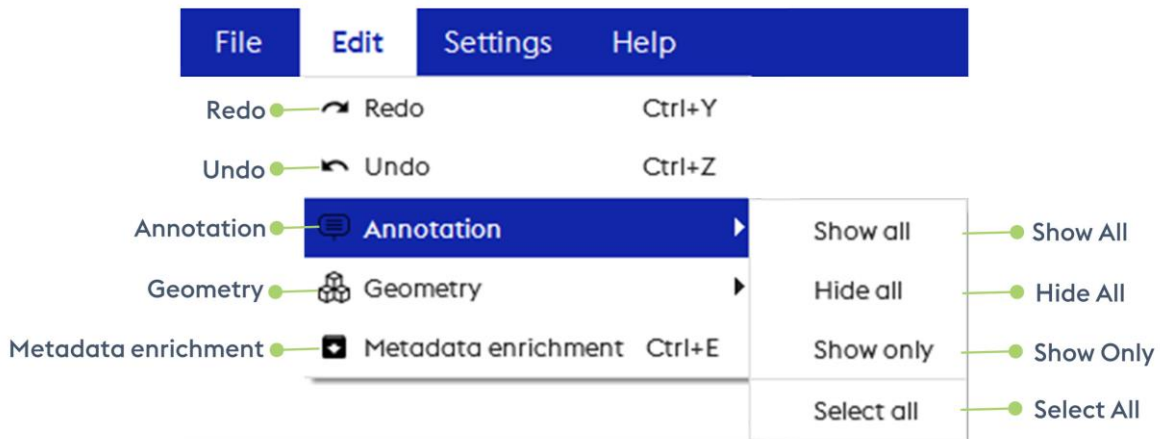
File Edit Settings Help

Redo — Redo Ctrl+Y

Undo — Undo Ctrl+Z

Annotation — Annotation

Geometry — Geometry

Metadata enrichment — Metadata enrichment Ctrl+E

Show all — Show All

Hide all — Hide All

Show only — Show Only

Select all — Select All